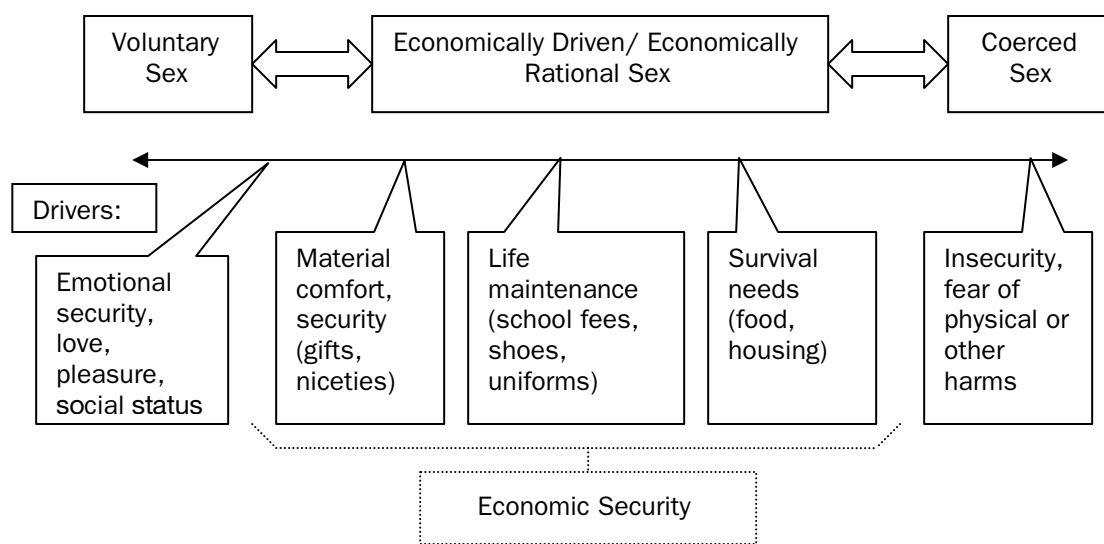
Voluntary Sex

Economically Driven/ Economically Rational Sex

Coerced Sex

Drivers:

Emotional security, love, pleasure, social status

Material comfort, security (gifts, niceties)

Life maintenance (school fees, shoes, uniforms)

Survival needs (food, housing)

Insecurity, fear of physical or other harms

Economic Security